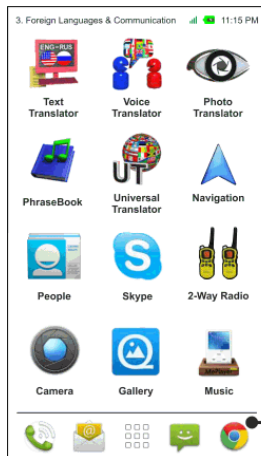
3. Foreign Languages & Communication 43 11:15 PM

ENG-RUS

Text Translator

Voice Translator

Photo Translator

PhraseBook

UT

Universal Translator

Navigation

People

Skype

2-Way Radio

Camera

Gallery

Music